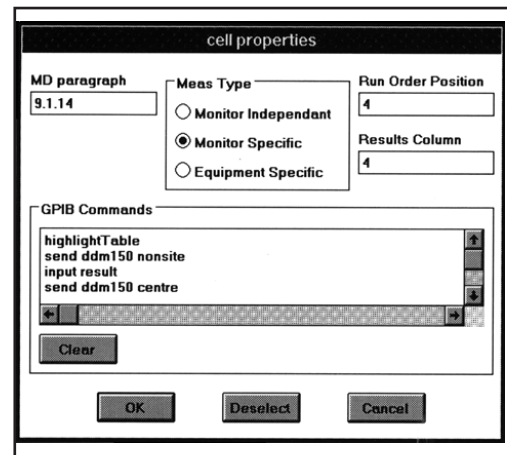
cell properties

MD paragraph
9.1.14

Meas Type
Monitor Independant
Monitor Specific
Equipment Specific

Run Order Position
4

Results Column
4

GPIB Commands
highlightTable
send ddm150 nonsite
input result
send ddm150 centre

Clear

OK
Deselect
Cancel